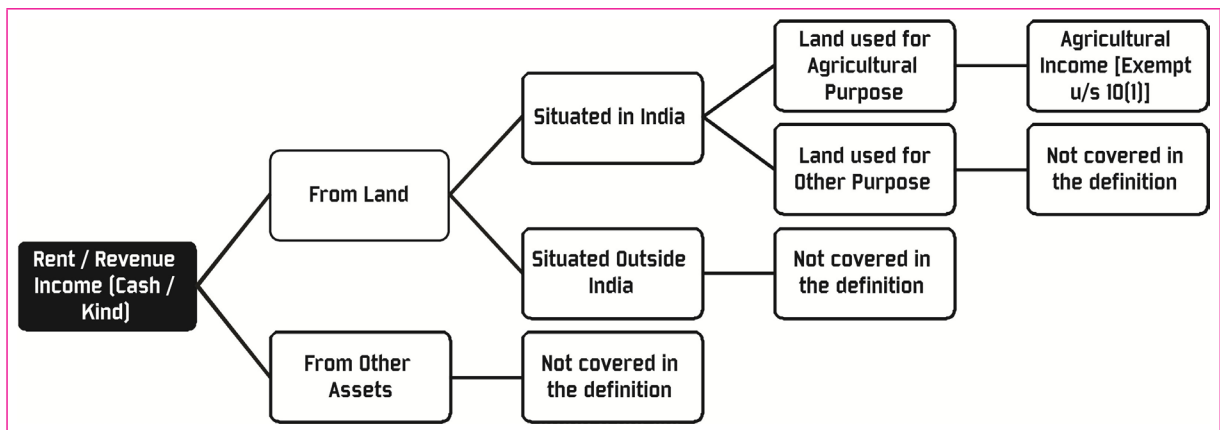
Rent / Revenue Income (Cash / Kind)

From Land

Situated in India

Land used for Agricultural Purpose

Agricultural Income [Exempt u/s 10(1)]

Land used for Other Purpose

Not covered in the definition

Situated Outside India

Not covered in the definition

From Other Assets

Not covered in the definition